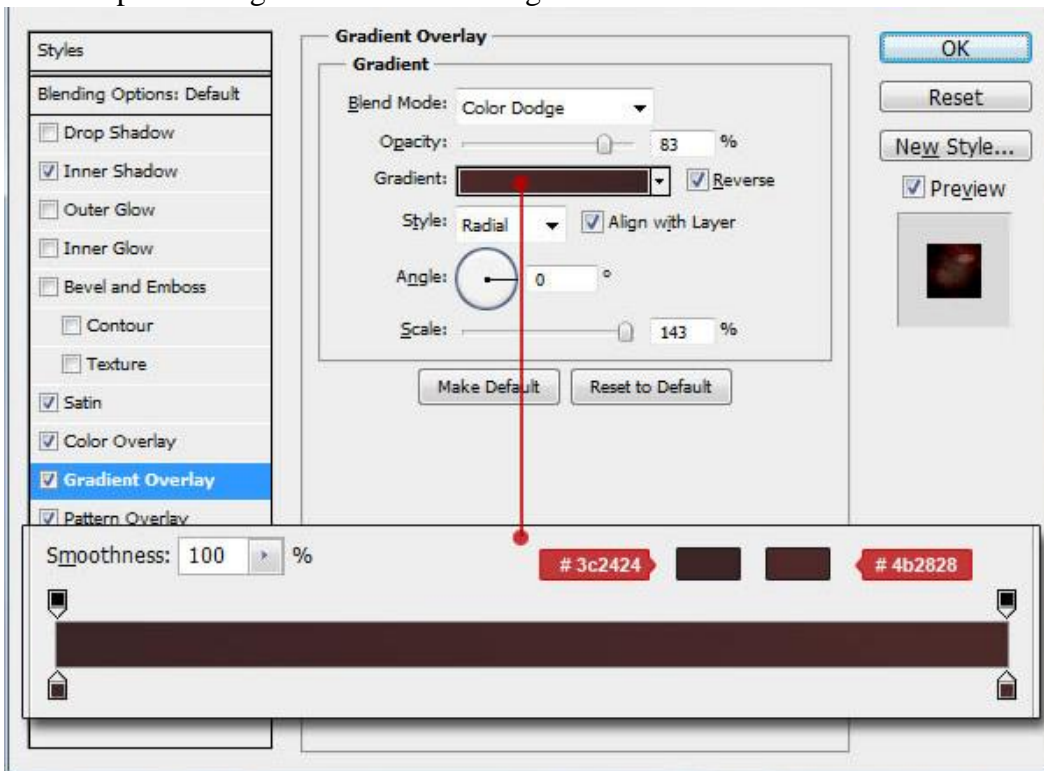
Styles

Blending Options: Default

Drop Shadow

Inner Shadow

Outer Glow

Inner Glow

Bevel and Emboss

Contour

Texture

Satin

Color Overlay

Gradient Overlay

Pattern Overlay

Gradient Overlay

Gradient

Blend Mode: Color Dodge

Opacity: 83 %

Gradient: Reverse

Style: Radial Align with Layer

Angle: 0 °

Scale: 143 %

Make Default Reset to Default

OK

Reset

New Style...

Preview

Smoothness: 100 %

# 3c2424

# 4b2828